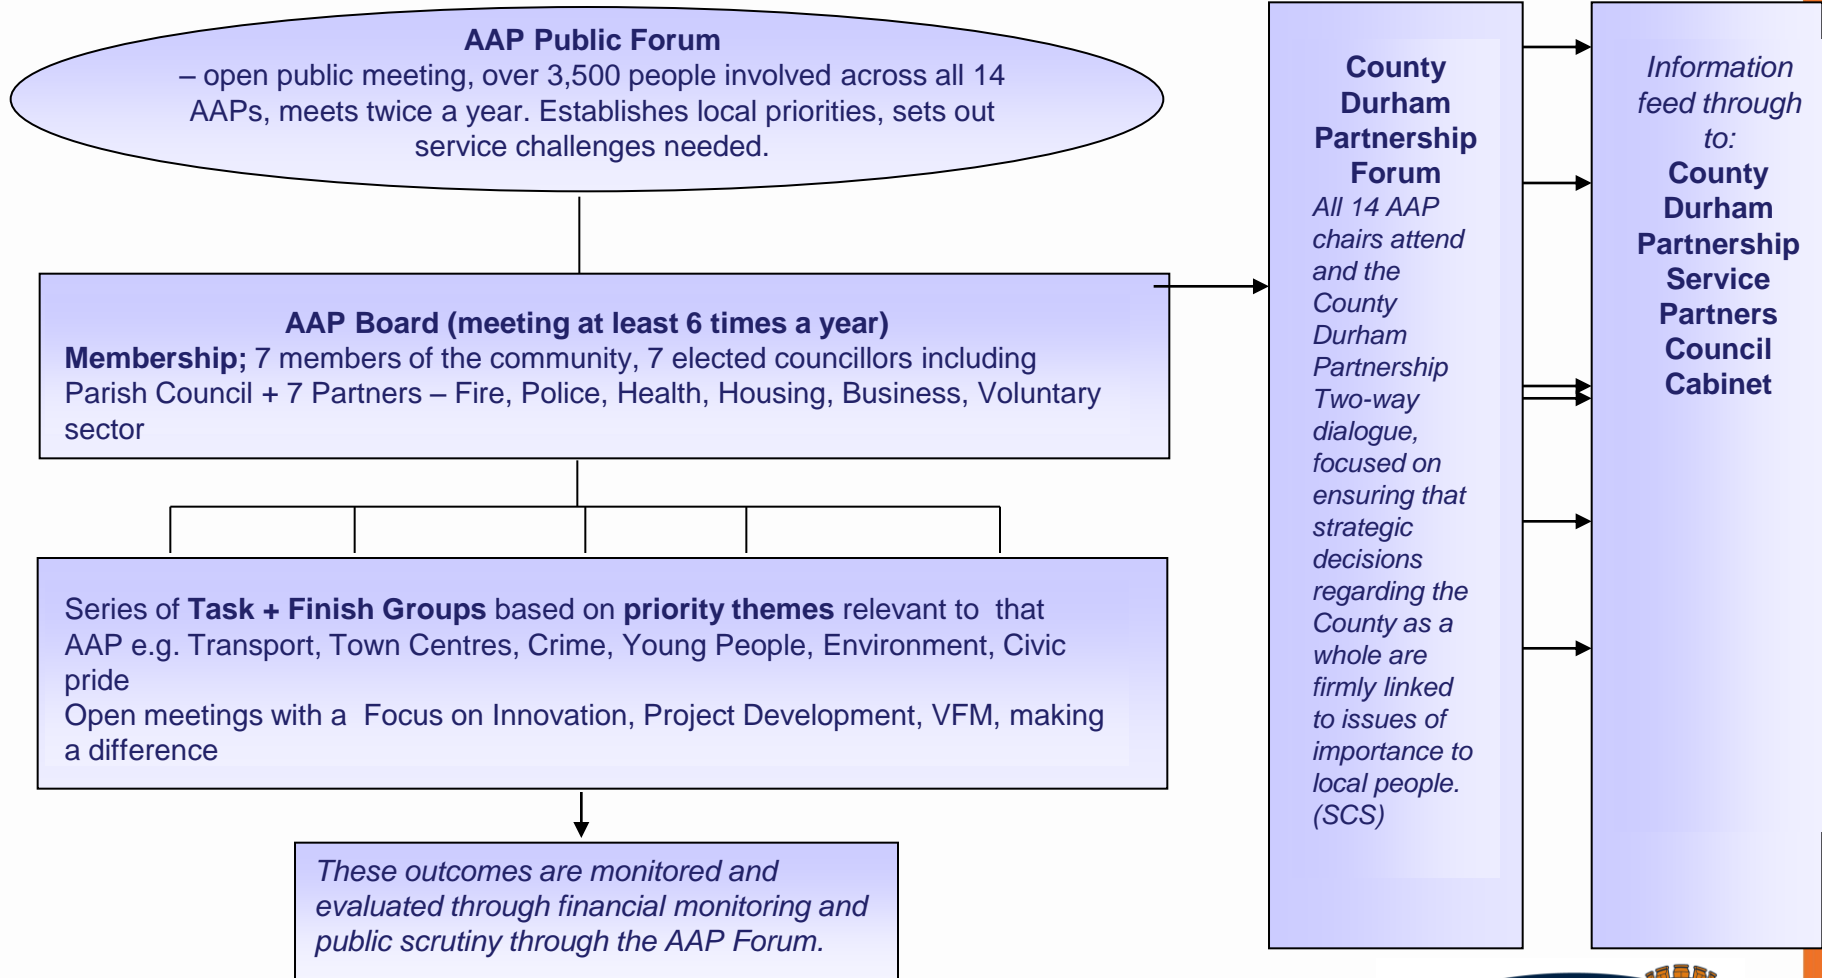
AAP Public Forum
– open public meeting, over 3,500 people involved across all 14 AAPs, meets twice a year. Establishes local priorities, sets out service challenges needed.

AAP Board (meeting at least 6 times a year)
Membership; 7 members of the community, 7 elected councillors including Parish Council + 7 Partners – Fire, Police, Health, Housing, Business, Voluntary sector

Series of Task + Finish Groups based on priority themes relevant to that AAP e.g. Transport, Town Centres, Crime, Young People, Environment, Civic pride
Open meetings with a Focus on Innovation, Project Development, VFM, making a difference

These outcomes are monitored and evaluated through financial monitoring and public scrutiny through the AAP Forum.

County Durham Partnership Forum
All 14 AAP chairs attend and the County Durham Partnership Two-way dialogue, focused on ensuring that strategic decisions regarding the County as a whole are firmly linked to issues of importance to local people. (SCS)

Information feed through to:
County Durham Partnership Service Partners Council Cabinet